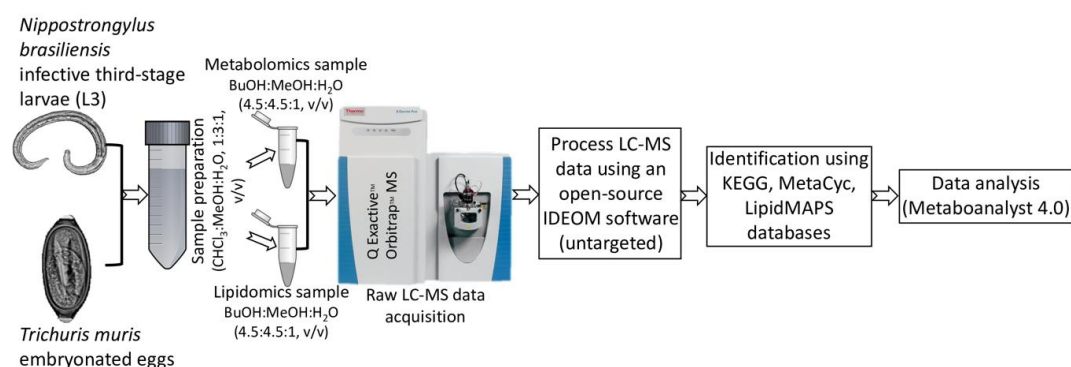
*Nippostrongylus brasiliensis* infective third-stage larvae (L3)

*Trichuris muris* embryonated eggs

Sample preparation ($CHCl_3$:MeOH:$H_2O$, 1:3:1, v/v)

Metabolomics sample BuOH:MeOH:$H_2O$ (4.5:4.5:1, v/v)

Lipidomics sample BuOH:MeOH:$H_2O$ (4.5:4.5:1, v/v)

Thermo

Q Exactive™ Orbitrap™ MS

Raw LC-MS data acquisition

Process LC-MS data using an open-source IDEOM software (untargeted)

Identification using KEGG, MetaCyc, LipidMAPS databases

Data analysis (Metaboanalyst 4.0)